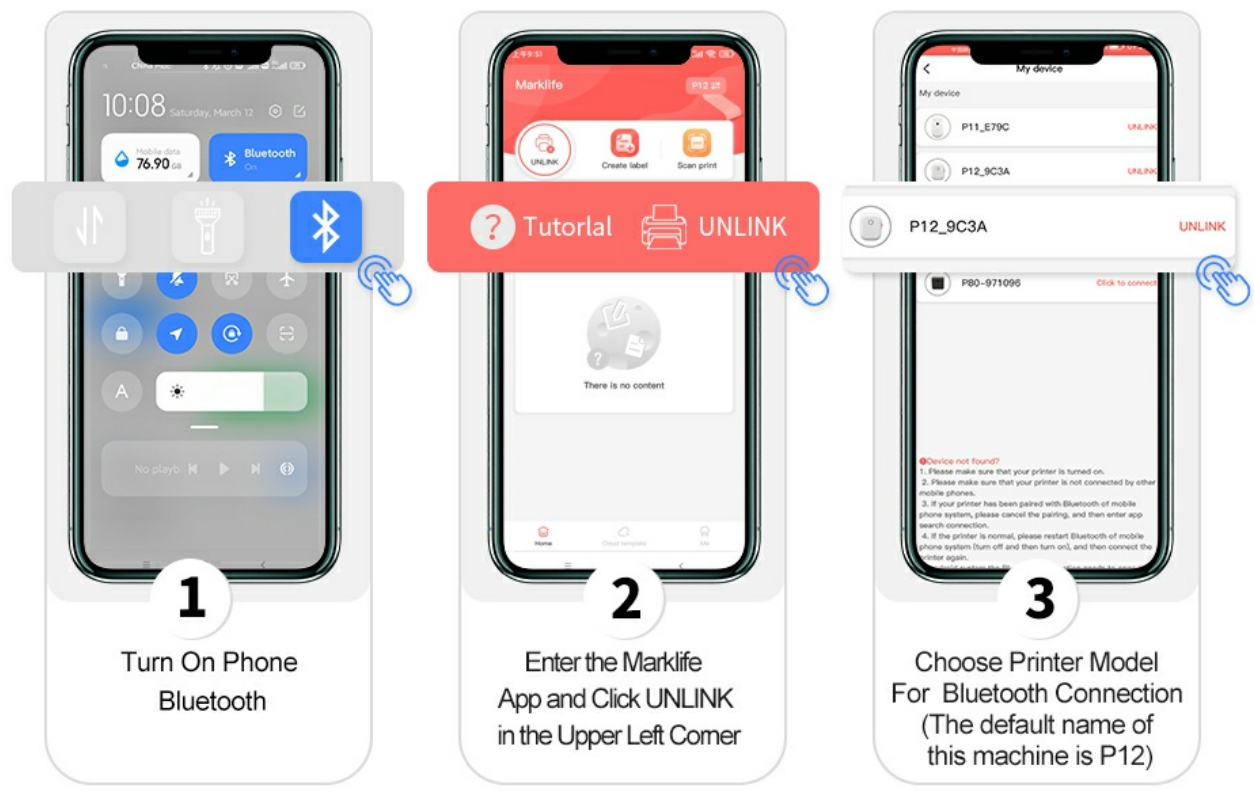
10:08 Saturday, March 12

Mobile data 76.90 GB

Bluetooth On

No playb

1

Turn On Phone Bluetooth

Marklife

P12

UNLINK

Create label

Scan print

Tutorlal

UNLINK

There is no content

Home

Cloud template

Me

2

Enter the Marklife App and Click UNLINK in the Upper Left Corner

My device

My device

P11_E79C UNLINK

P12_9C3A UNLINK

P12_9C3A UNLINK

P80-971096 Click to connect

Device not found?
1. Please make sure that your printer is turned on.
2. Please make sure that your printer is not connected by other mobile phones.
3. If your printer has been paired with Bluetooth of mobile phone system, please cancel the pairing, and then enter app search connection.
4. If the printer is normal, please restart Bluetooth of mobile phone system (turn off and then turn on), and then connect the printer again.
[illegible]

3

Choose Printer Model For Bluetooth Connection (The default name of this machine is P12)